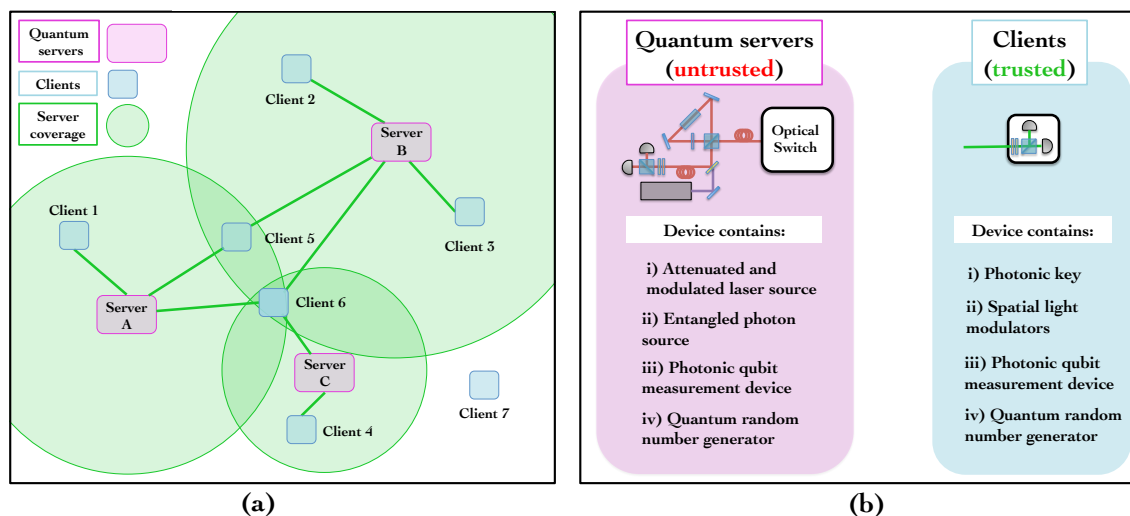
Quantum servers

Clients

Server coverage

Client 2

Server B

Client 1

Client 5

Client 3

Server A

Client 6

Server C

Client 7

Client 4

(a)

Quantum servers (untrusted)

Optical Switch

Device contains:

i) Attenuated and modulated laser source

ii) Entangled photon source

iii) Photonic qubit measurement device

iv) Quantum random number generator

Clients (trusted)

Device contains:

i) Photonic key

ii) Spatial light modulators

iii) Photonic qubit measurement device

iv) Quantum random number generator

(b)